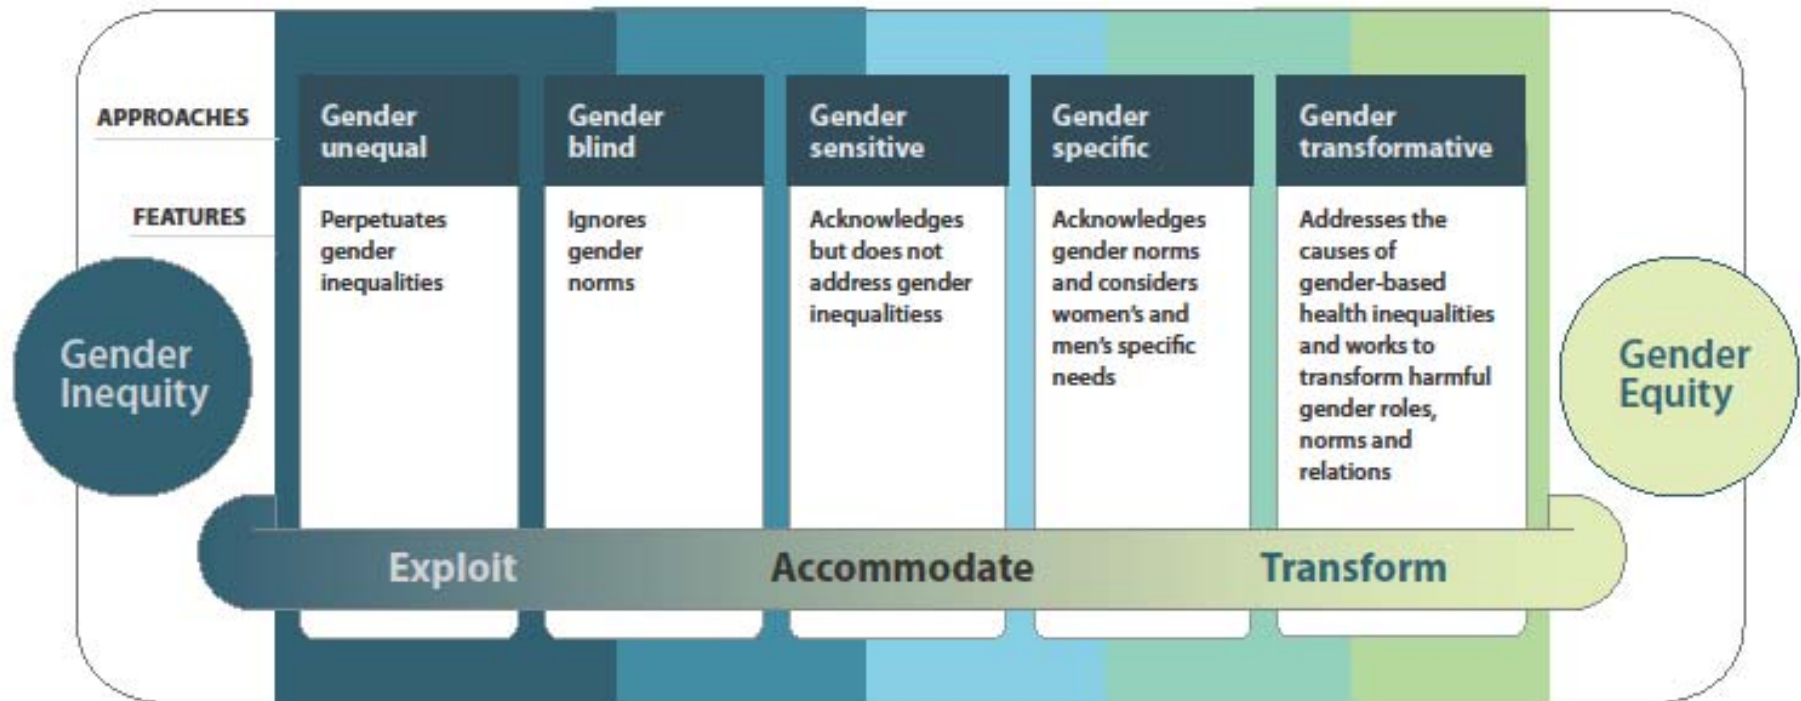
| APPROACHES | Gender unequal | Gender blind | Gender sensitive | Gender specific | Gender transformative |
|---|---|---|---|---|---|
| FEATURES | Perpetuates gender inequalities | Ignores gender norms | Acknowledges but does not address gender inequalitiess | Acknowledges gender norms and considers women's and men's specific needs | Addresses the causes of gender-based health inequalities and works to transform harmful gender roles, norms and relations |

Gender Inequity

Gender Equity

Exploit

Accommodate

Transform